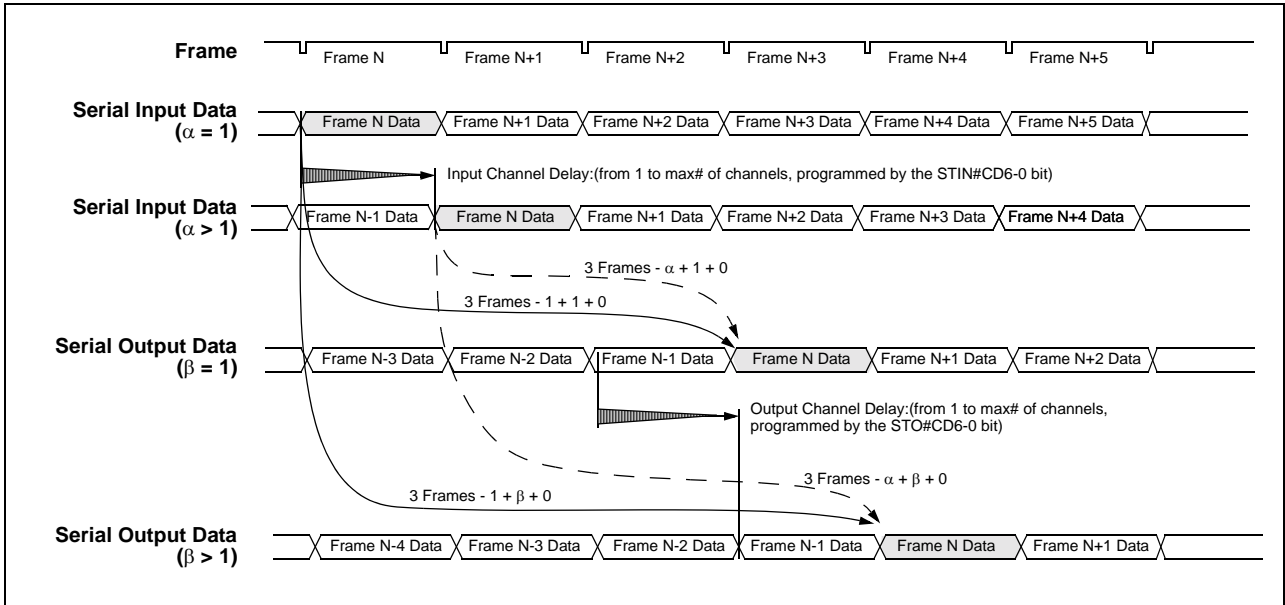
Frame
Frame N
Frame N+1
Frame N+2
Frame N+3
Frame N+4
Frame N+5

Serial Input Data
($\alpha$ = 1)
Frame N Data
Frame N+1 Data
Frame N+2 Data
Frame N+3 Data
Frame N+4 Data
Frame N+5 Data

Input Channel Delay:(from 1 to max# of channels, programmed by the STIN#CD6-0 bit)

Serial Input Data
($\alpha$ > 1)
Frame N-1 Data
Frame N Data
Frame N+1 Data
Frame N+2 Data
Frame N+3 Data
Frame N+4 Data

3 Frames - $\alpha$ + 1 + 0
3 Frames - 1 + 1 + 0

Serial Output Data
($\beta$ = 1)
Frame N-3 Data
Frame N-2 Data
Frame N-1 Data
Frame N Data
Frame N+1 Data
Frame N+2 Data

Output Channel Delay:(from 1 to max# of channels, programmed by the STO#CD6-0 bit)

3 Frames - $\alpha$ + $\beta$ + 0
3 Frames - 1 + $\beta$ + 0

Serial Output Data
($\beta$ > 1)
Frame N-4 Data
Frame N-3 Data
Frame N-2 Data
Frame N-1 Data
Frame N Data
Frame N+1 Data